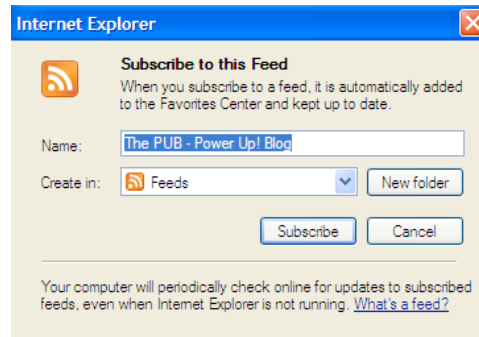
Internet Explorer

Subscribe to this Feed

When you subscribe to a feed, it is automatically added to the Favorites Center and kept up to date.

Name: The PUB - Power Up! Blog

Create in: Feeds

New folder

Subscribe

Cancel

Your computer will periodically check online for updates to subscribed feeds, even when Internet Explorer is not running. What's a feed?